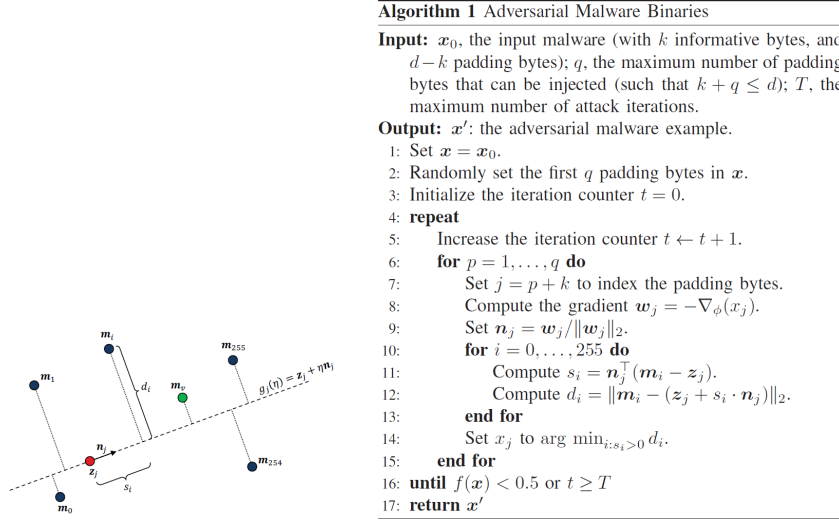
$\boldsymbol{m}_i$

$\boldsymbol{m}_{255}$

$\boldsymbol{m}_1$

$d_i$

$\boldsymbol{m}_v$

$g_j(\eta) = \boldsymbol{z}_j + \eta \boldsymbol{n}_j$

$\boldsymbol{n}_j$

$\boldsymbol{z}_j$

$\boldsymbol{m}_{254}$

$s_i$

$\boldsymbol{m}_0$

**Algorithm 1** Adversarial Malware Binaries

**Input:** $\boldsymbol{x}_0$, the input malware (with $k$ informative bytes, and $d-k$ padding bytes); $q$, the maximum number of padding bytes that can be injected (such that $k+q \leq d$); $T$, the maximum number of attack iterations.

**Output:** $\boldsymbol{x}'$: the adversarial malware example.

1: Set $\boldsymbol{x} = \boldsymbol{x}_0$.
2: Randomly set the first $q$ padding bytes in $\boldsymbol{x}$.
3: Initialize the iteration counter $t = 0$.
4: **repeat**
5: Increase the iteration counter $t \leftarrow t+1$.
6: **for** $p = 1, \dots, q$ **do**
7: Set $j = p + k$ to index the padding bytes.
8: Compute the gradient $\boldsymbol{w}_j = -\nabla_\phi(x_j)$.
9: Set $\boldsymbol{n}_j = \boldsymbol{w}_j / \|\boldsymbol{w}_j\|_2$.
10: **for** $i = 0, \dots, 255$ **do**
11: Compute $s_i = \boldsymbol{n}_j^\top(\boldsymbol{m}_i - \boldsymbol{z}_j)$.
12: Compute $d_i = \|\boldsymbol{m}_i - (\boldsymbol{z}_j + s_i \cdot \boldsymbol{n}_j)\|_2$.
13: **end for**
14: Set $x_j$ to arg $\min_{i:s_i>0} d_i$.
15: **end for**
16: **until** $f(\boldsymbol{x}) < 0.5$ or $t \geq T$
17: **return** $\boldsymbol{x}'$